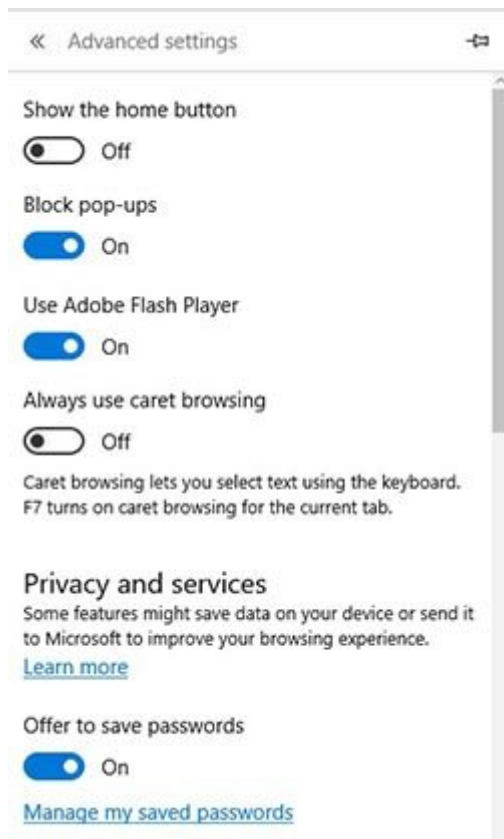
« Advanced settings

Show the home button

Off

Block pop-ups

On

Use Adobe Flash Player

On

Always use caret browsing

Off

Caret browsing lets you select text using the keyboard. F7 turns on caret browsing for the current tab.

Privacy and services

Some features might save data on your device or send it to Microsoft to improve your browsing experience.

Learn more

Offer to save passwords

On

Manage my saved passwords